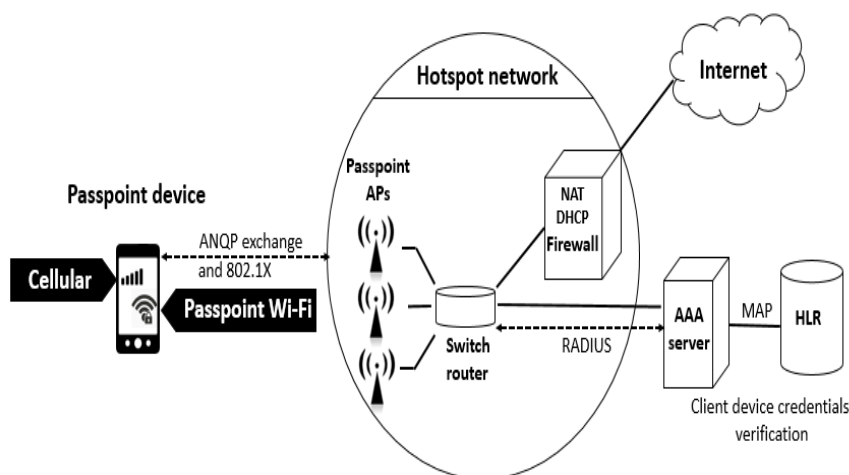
Hotspot network

Internet

Passpoint APs

Passpoint device

NAT
DHCP
Firewall

ANQP exchange and 802.1X

Cellular

Passpoint Wi-Fi

AAA server

MAP

HLR

Switch router

RADIUS

Client device credentials verification